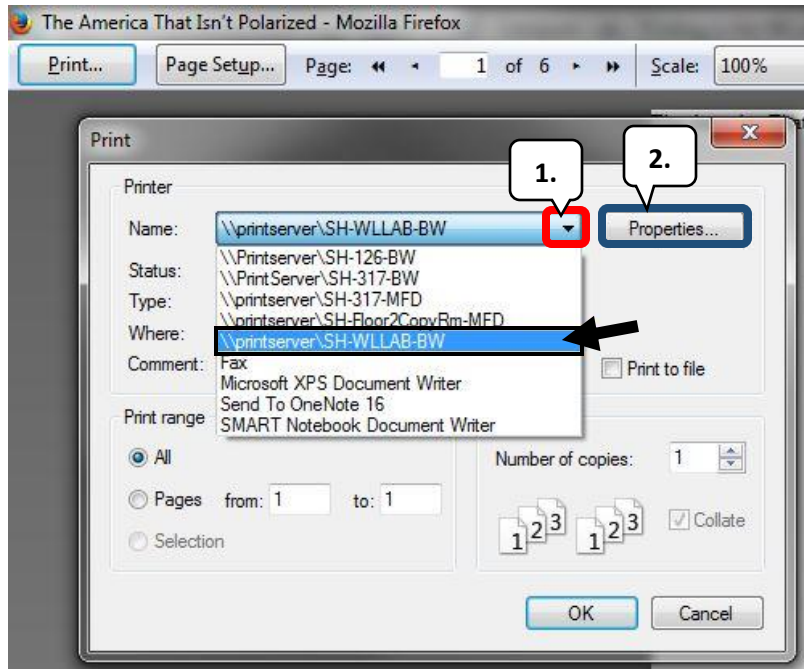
The America That Isn't Polarized - Mozilla Firefox

Print... Page Setup... Page: 1 of 6 Scale: 100%

Print

Printer

Name: \\printserver\SH-WLLAB-BW

1.

2.

Properties...

Status:

Type:

Where:

Comment:

\\Printserver\SH-126-BW
\\PrintServer\SH-317-BW
\\printserver\SH-317-MFD
\\printserver\SH-Floor2CopyRm-MFD
\\printserver\SH-WLLAB-BW
Fax
Microsoft XPS Document Writer
Send To OneNote 16
SMART Notebook Document Writer

Print to file

Print range

All

Pages from: 1 to: 1

Selection

Number of copies: 1

1 2 3 1 2 3

Collate

OK Cancel